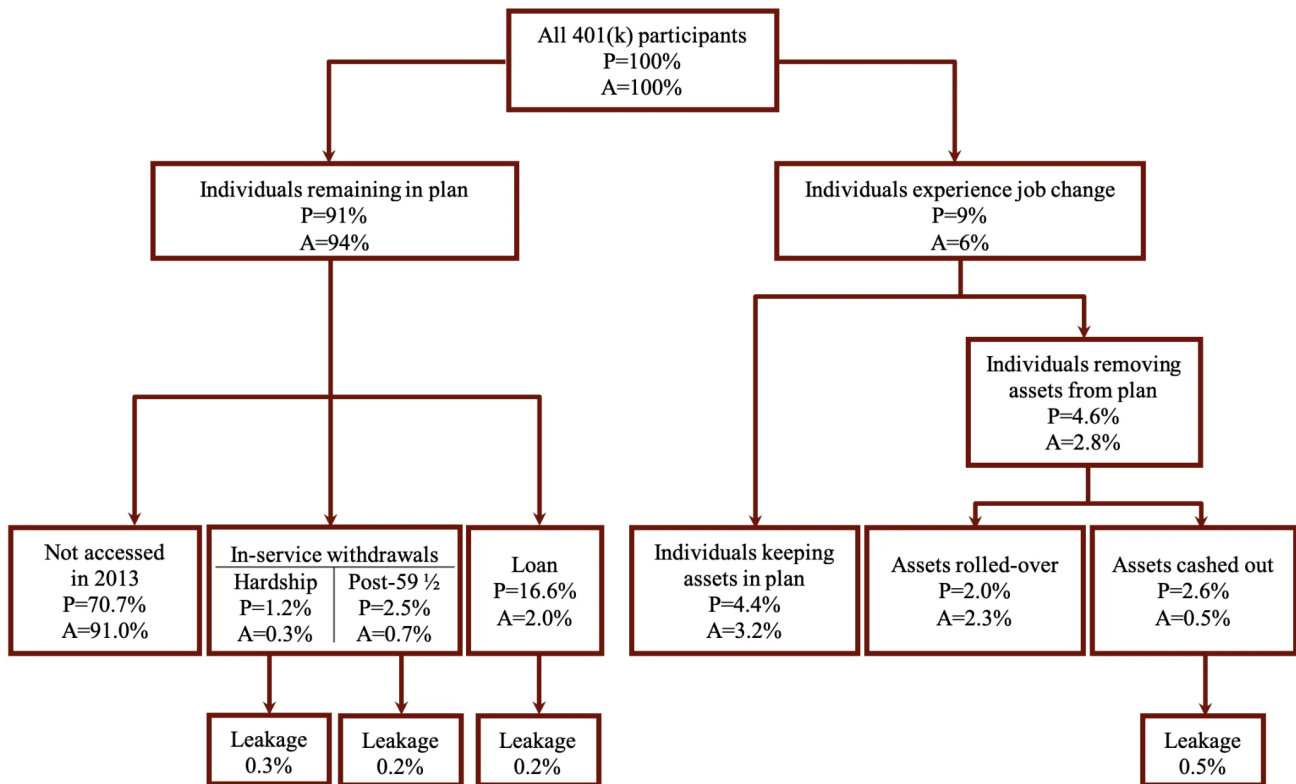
All 401(k) participants
P=100%
A=100%

Individuals remaining in plan
P=91%
A=94%

Individuals experience job change
P=9%
A=6%

Individuals removing assets from plan
P=4.6%
A=2.8%

Not accessed in 2013
P=70.7%
A=91.0%

In-service withdrawals

| Hardship | Post-59 ½ |
|---|---|
| P=1.2% | P=2.5% |
| A=0.3% | A=0.7% |

Loan
P=16.6%
A=2.0%

Individuals keeping assets in plan
P=4.4%
A=3.2%

Assets rolled-over
P=2.0%
A=2.3%

Assets cashed out
P=2.6%
A=0.5%

Leakage
0.3%

Leakage
0.2%

Leakage
0.2%

Leakage
0.5%